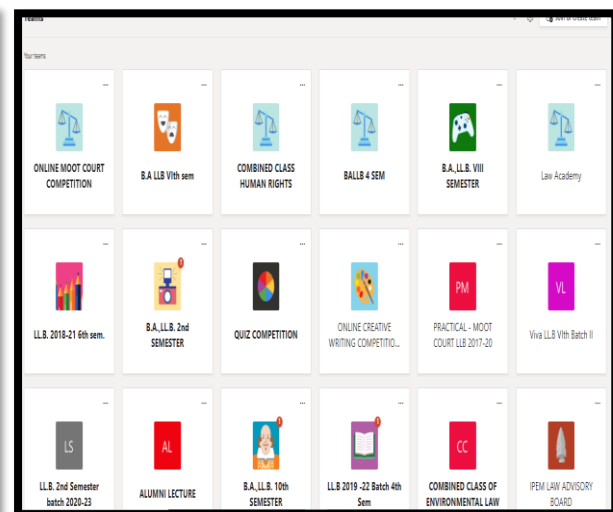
Teams

Join or create team

Your teams

ONLINE MOOT COURT COMPETITION

B.A LLB VIth sem

COMBINED CLASS HUMAN RIGHTS

BALLB 4 SEM

B.A.,LL.B. VIII SEMESTER

Law Academy

LL.B. 2018-21 6th sem.

B.A.,LL.B. 2nd SEMESTER

QUIZ COMPETITION

ONLINE CREATIVE WRITING COMPETITIO...

PM

PRACTICAL - MOOT COURT LLB 2017-20

VL

Viva LL.B VIth Batch II

LS

LL.B. 2nd Semester batch 2020-23

AL

ALUMNI LECTURE

B.A.,LL.B. 10th SEMESTER

LL.B 2019 -22 Batch 4th Sem

CC

COMBINED CLASS OF ENVIRONMENTAL LAW

IPEM LAW ADVISORY BOARD